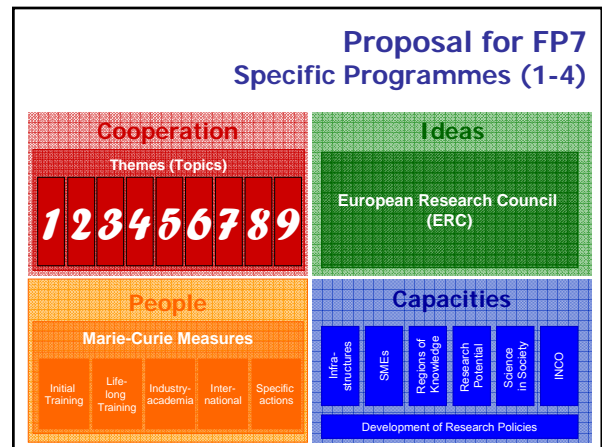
Proposal for FP7
Specific Programmes (1-4)

Cooperation

Themes (Topics)

1 2 3 4 5 6 7 8 9

Ideas

European Research Council (ERC)

People

Marie-Curie Measures

Initial Training

Life-long Training

Industry-academia

Inter-national

Specific actions

Capacities

Infra-structures

SMEs

Regions of Knowledge

Research Potential

Science in Society

INCO

Development of Research Policies